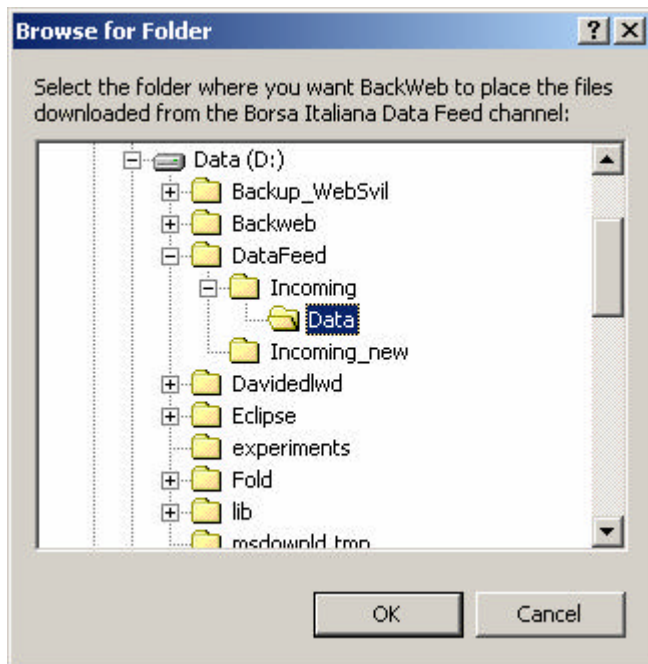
Browse for Folder

?

Select the folder where you want BackWeb to place the files downloaded from the Borsa Italiana Data Feed channel:

Data (D:)
Backup_WebSvil
Backweb
DataFeed
Incoming
Data
Incoming_new
Davidedlwd
Eclipse
experiments
Fold
lib
msdownld.tmp

OK
Cancel